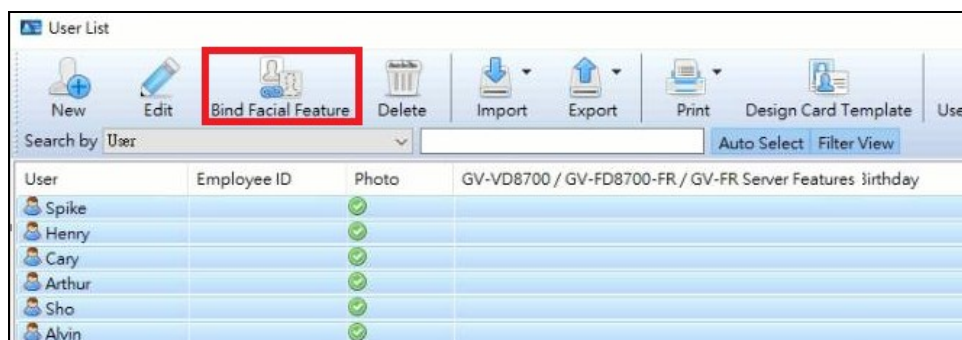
User List

New | Edit | Bind Facial Feature | Delete | Import | Export | Print | Design Card Template | Use

Search by User | Auto Select | Filter View

| User | Employee ID | Photo | GV-VD8700 / GV-FD8700-FR / GV-FR Server Features | 3irthday |
|---|---|---|---|---|
| Spike | | | | |
| Henry | | | | |
| Cary | | | | |
| Arthur | | | | |
| Sho | | | | |
| Alvin | | | | |